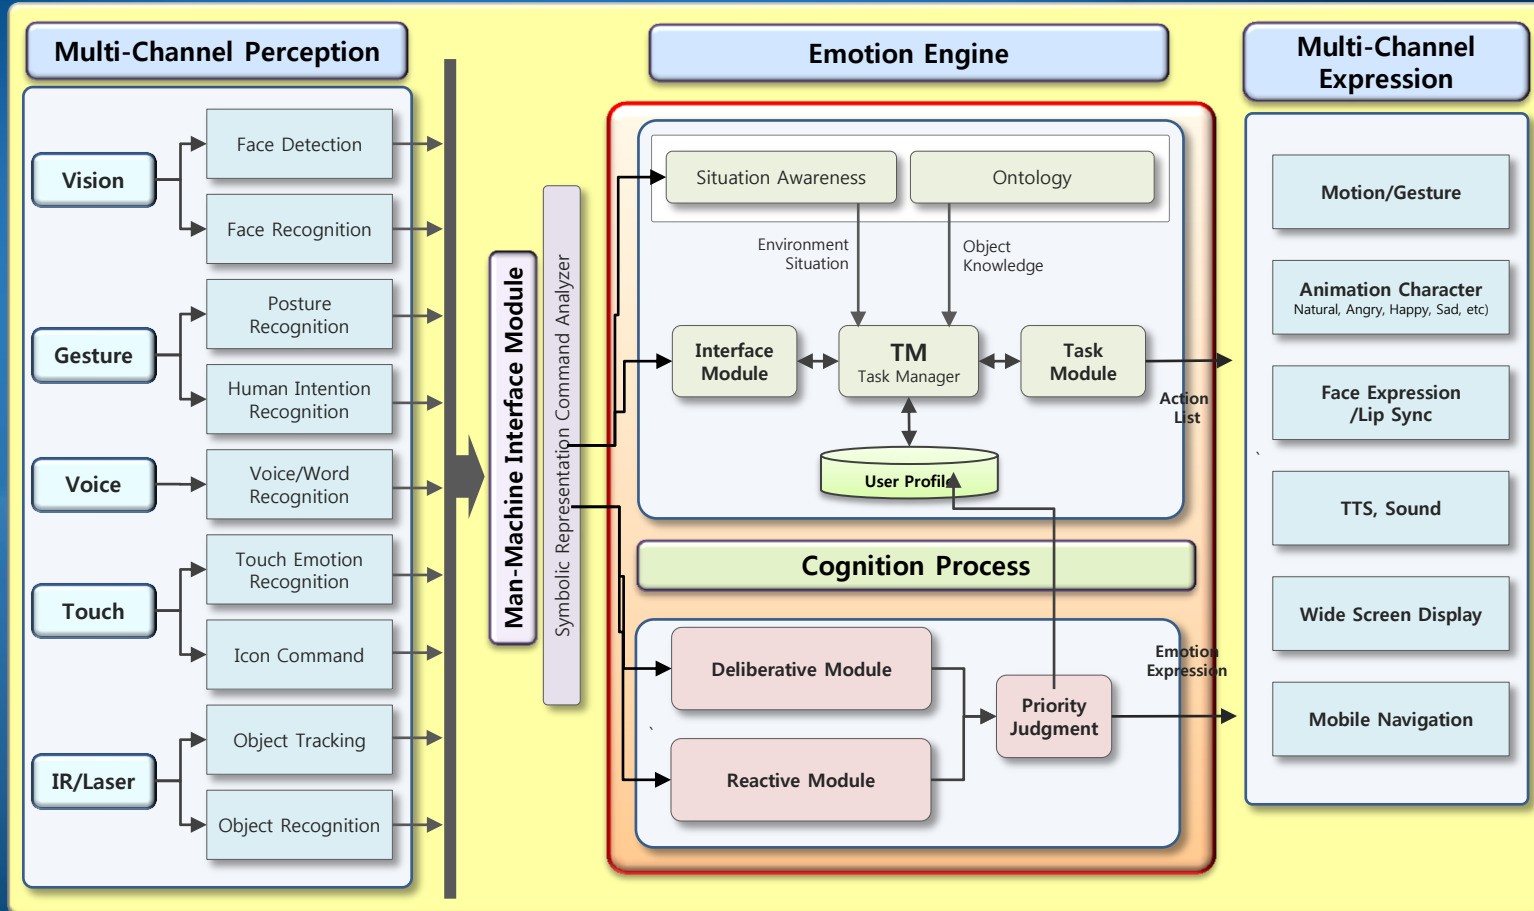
Multi-Channel Perception

Vision
Face Detection
Face Recognition

Gesture
Posture Recognition
Human Intention Recognition

Voice
Voice/Word Recognition

Touch
Touch Emotion Recognition
Icon Command

IR/Laser
Object Tracking
Object Recognition

Man-Machine Interface Module

Symbolic Representation Command Analyzer

Emotion Engine

Situation Awareness
Ontology
Environment Situation
Object Knowledge
Interface Module
TM
Task Manager
Task Module
User Profile
Action List

Cognition Process

Deliberative Module
Reactive Module
Priority Judgment
Emotion Expression

Multi-Channel Expression

Motion/Gesture
Animation Character
Natural, Angry, Happy, Sad, etc)
Face Expression /Lip Sync
TTS, Sound
Wide Screen Display
Mobile Navigation